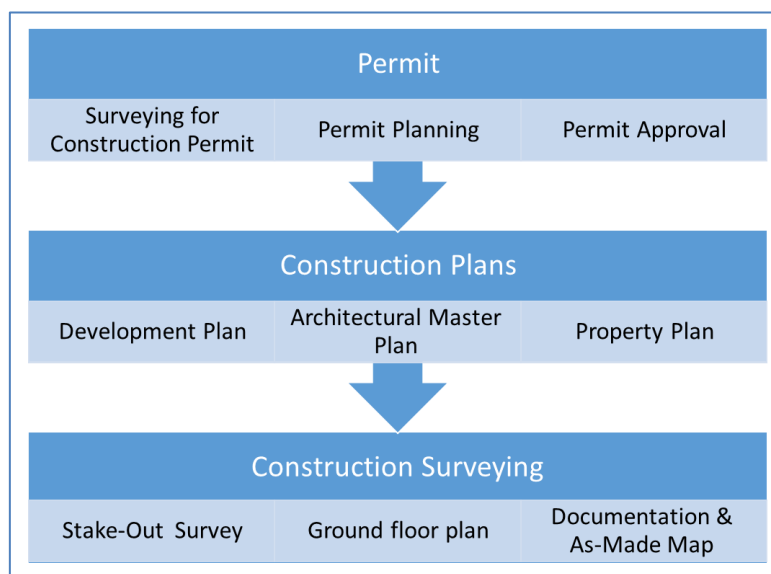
Permit

Surveying for Construction Permit

Permit Planning

Permit Approval

Construction Plans

Development Plan

Architectural Master Plan

Property Plan

Construction Surveying

Stake-Out Survey

Ground floor plan

Documentation & As-Made Map